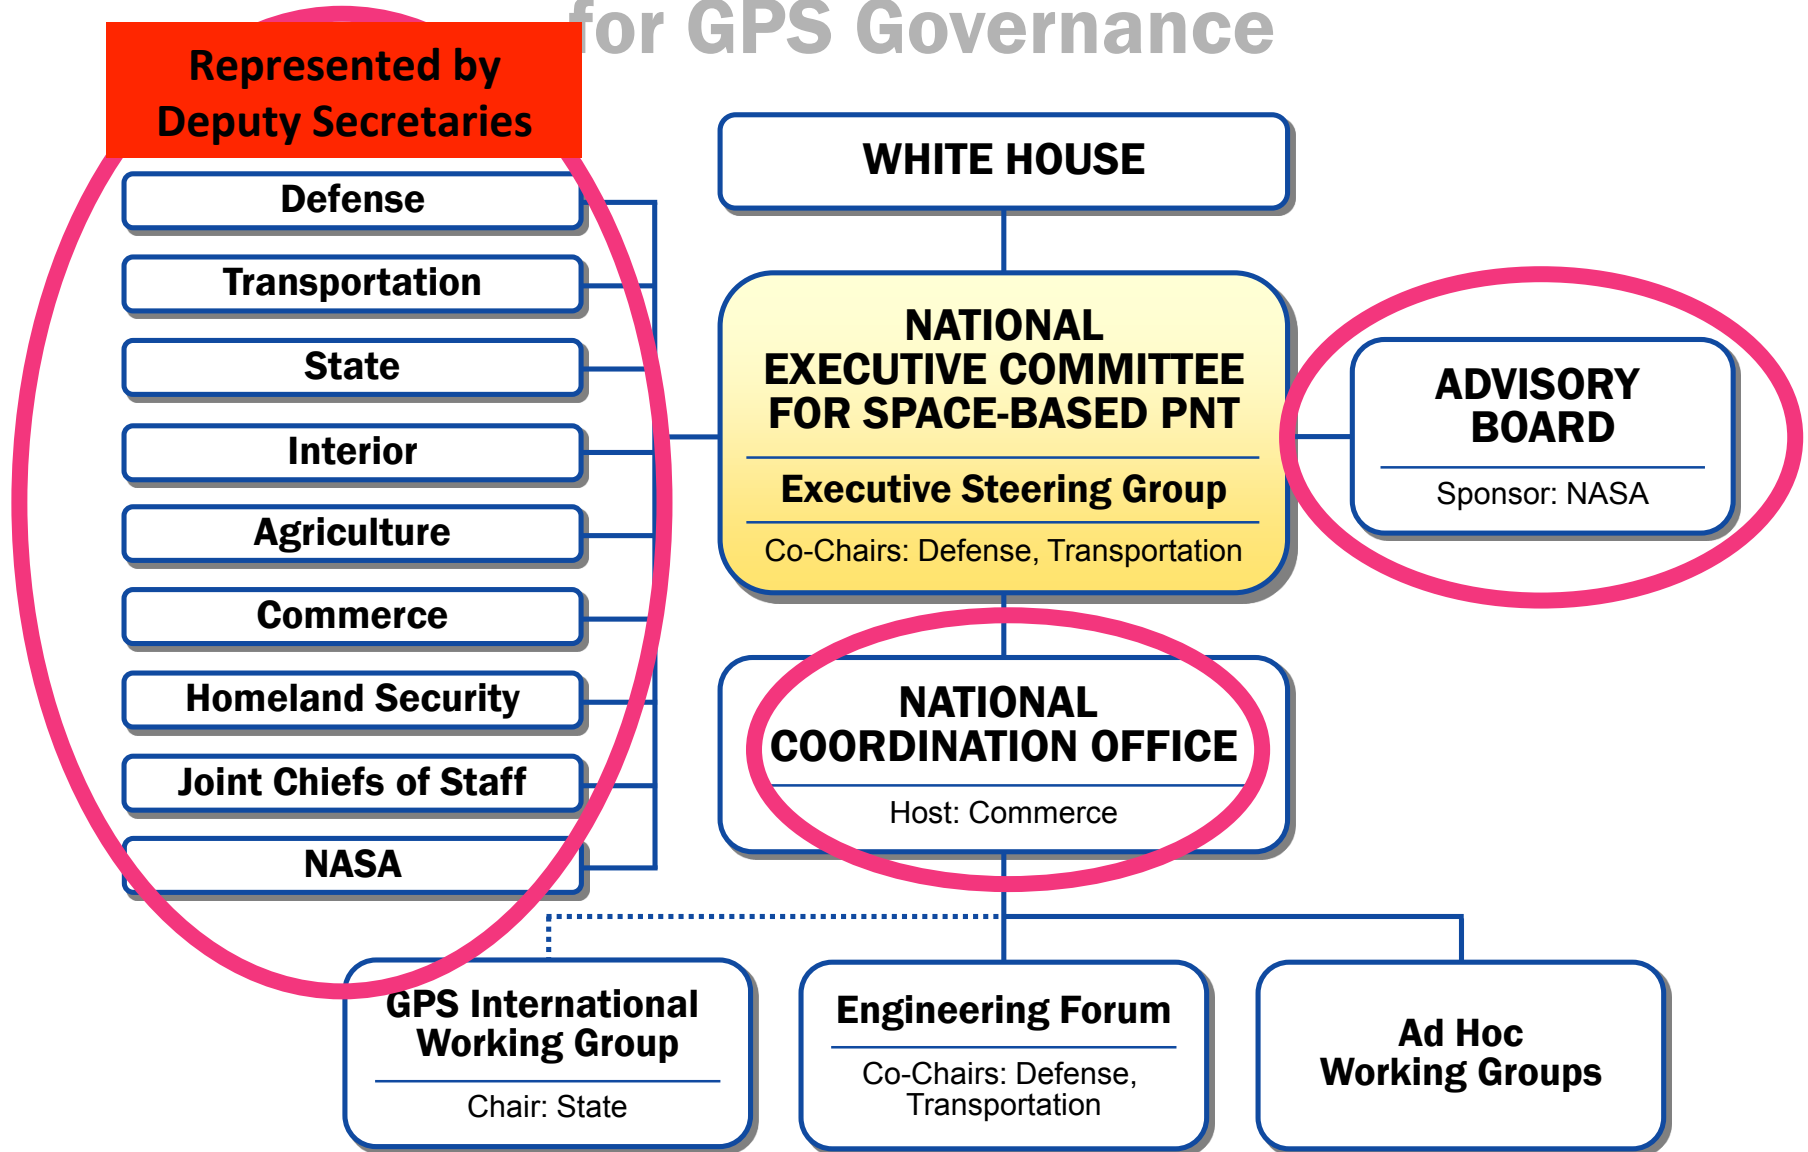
for GPS Governance

Represented by Deputy Secretaries

Defense
Transportation
State
Interior
Agriculture
Commerce
Homeland Security
Joint Chiefs of Staff
NASA

WHITE HOUSE

NATIONAL EXECUTIVE COMMITTEE FOR SPACE-BASED PNT
Executive Steering Group
Co-Chairs: Defense, Transportation

ADVISORY BOARD
Sponsor: NASA

NATIONAL COORDINATION OFFICE
Host: Commerce

GPS International Working Group
Chair: State

Engineering Forum
Co-Chairs: Defense, Transportation

Ad Hoc Working Groups